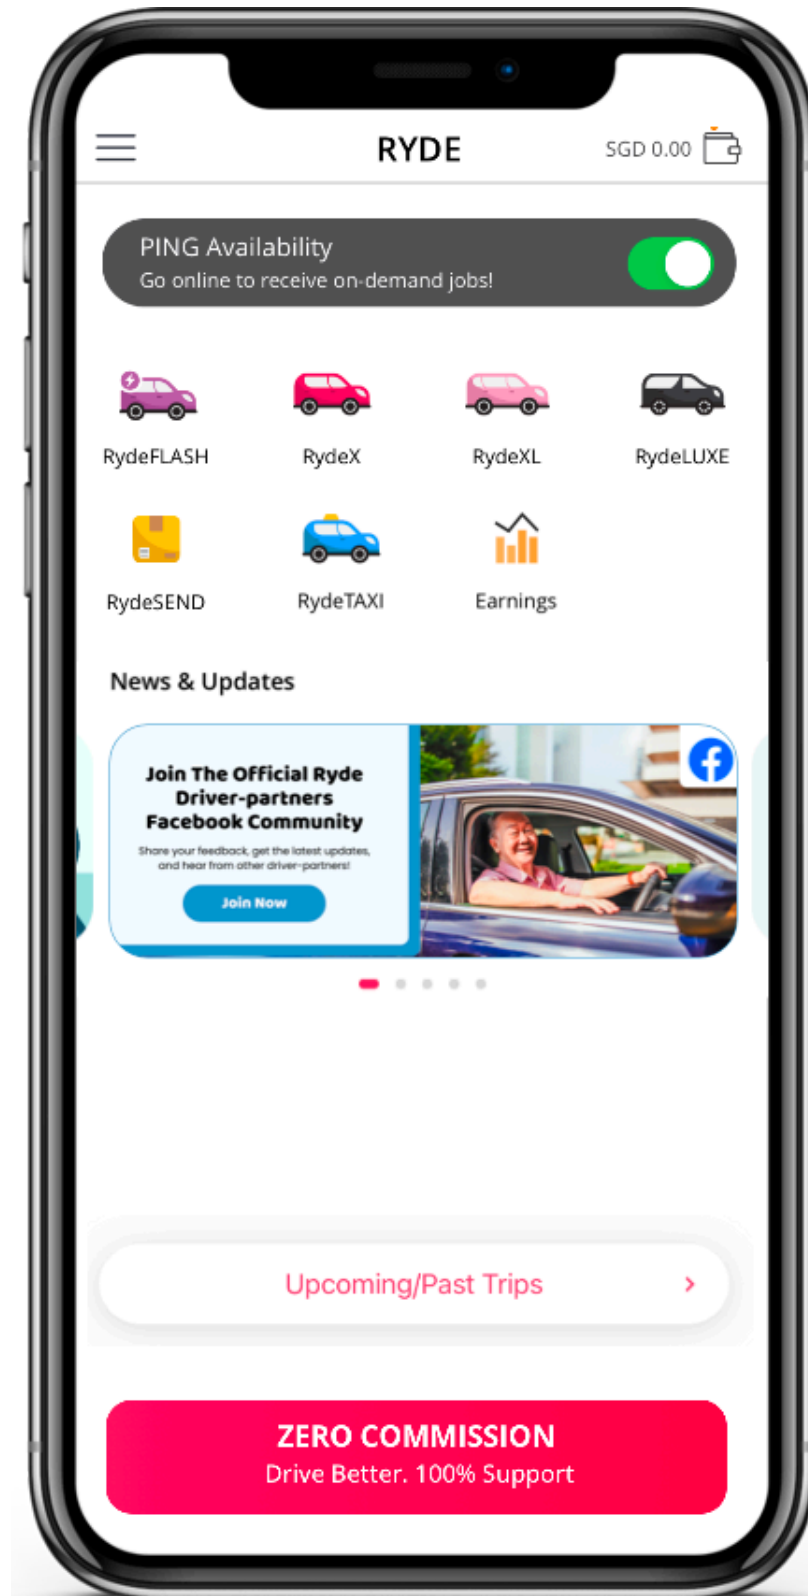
RYDE

SGD 0.00

PING Availability
Go online to receive on-demand jobs!

RydeFLASH
RydeX
RydeXL
RydeLUXE
RydeSEND
RydeTAXI
Earnings

News & Updates

Join The Official Ryde Driver-partners Facebook Community

Share your feedback, get the latest updates, and hear from other driver-partners!

Join Now

Upcoming/Past Trips

ZERO COMMISSION
Drive Better. 100% Support